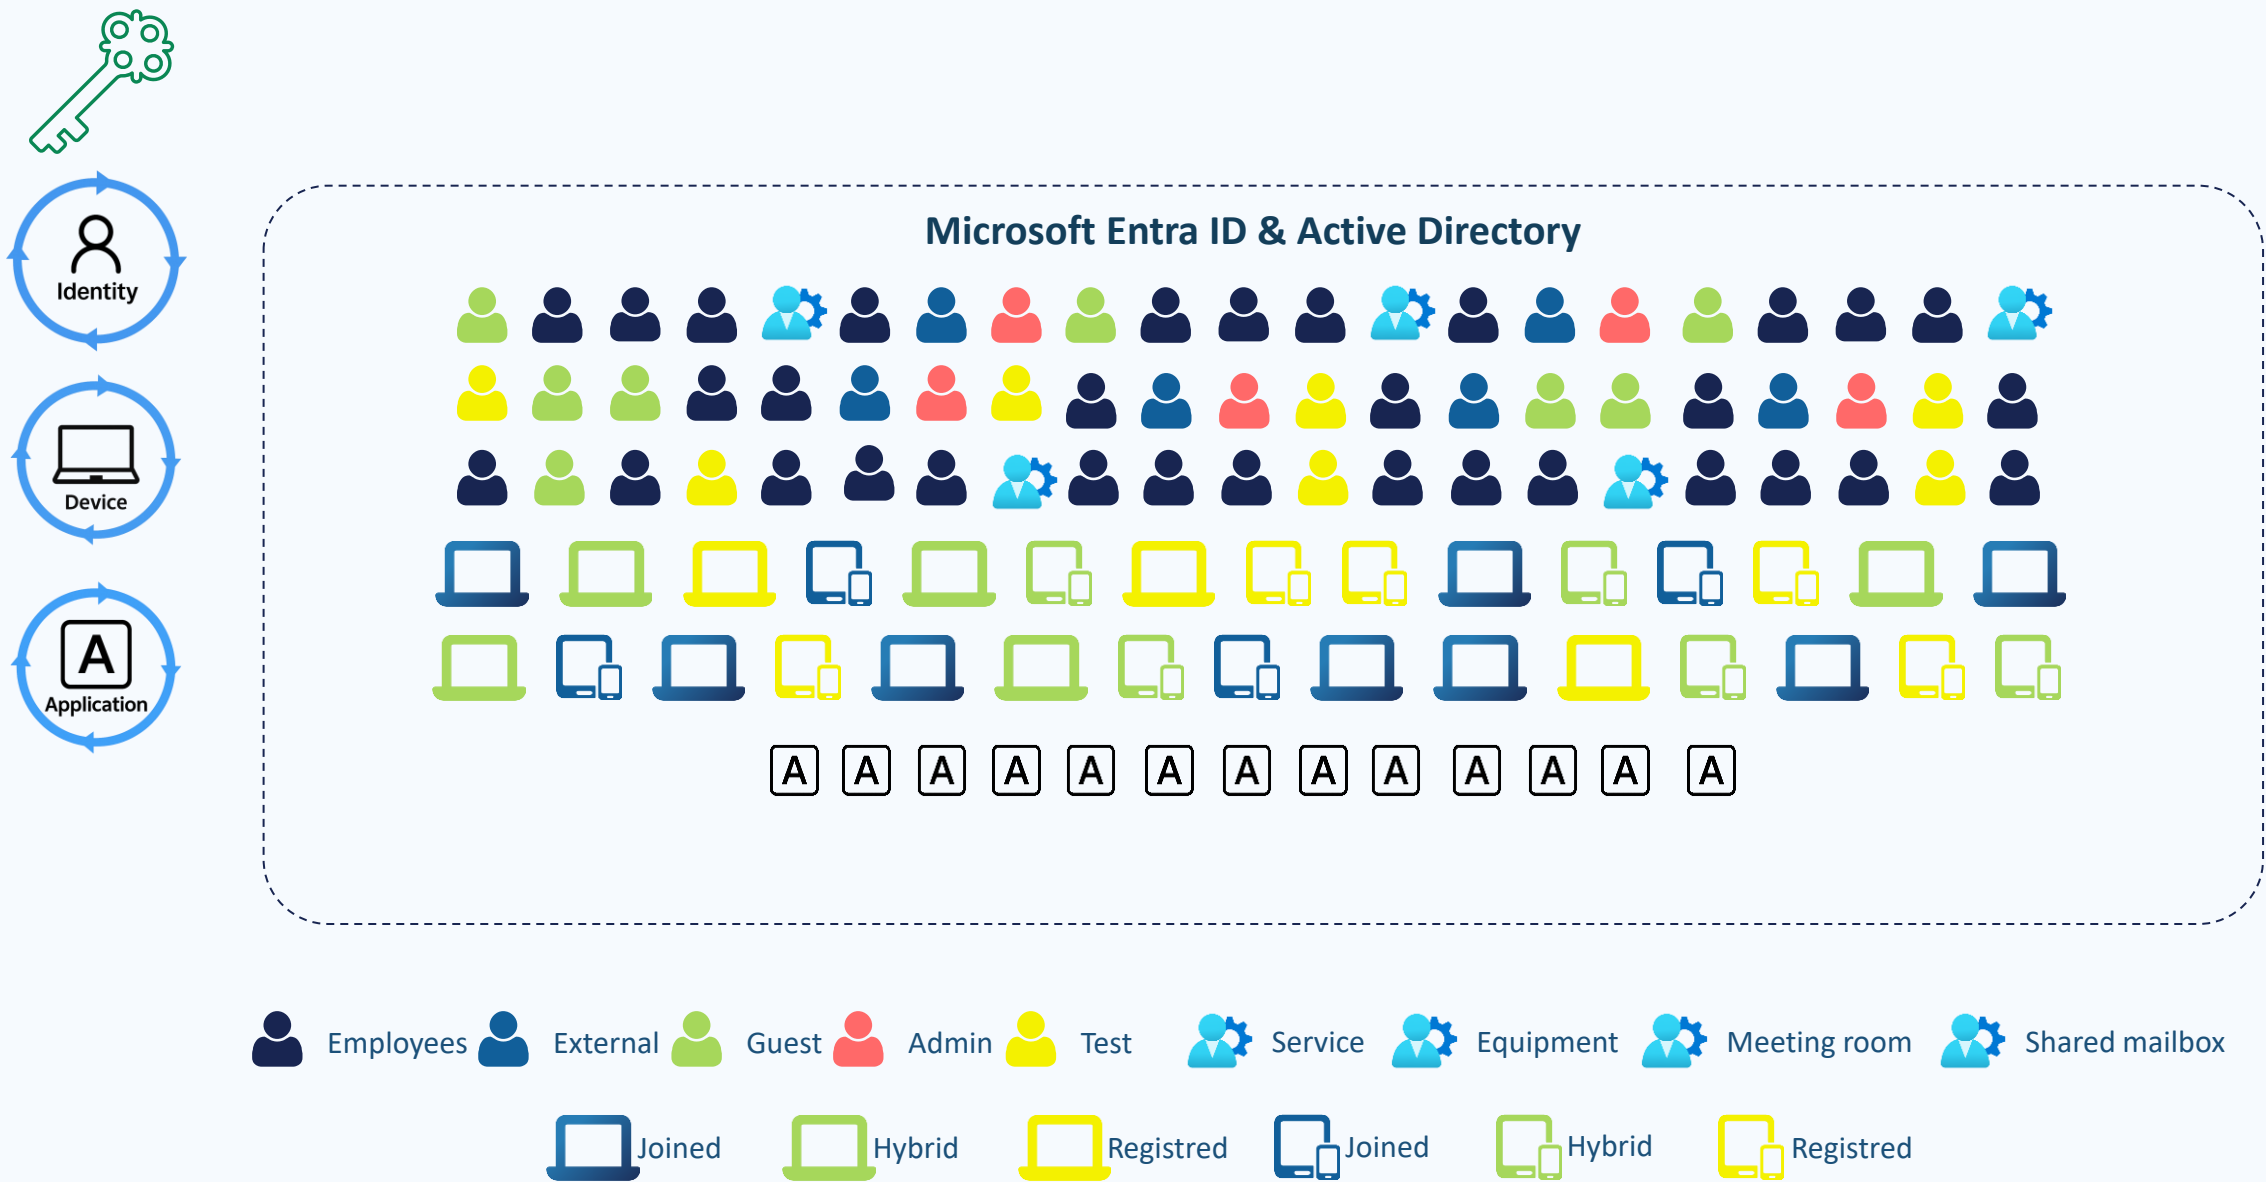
Identity

Device

A
Application

Microsoft Entra ID & Active Directory

A A A A A A A A A A A A A

Employees External Guest Admin Test Service Equipment Meeting room Shared mailbox

Joined Hybrid Registred Joined Hybrid Registred